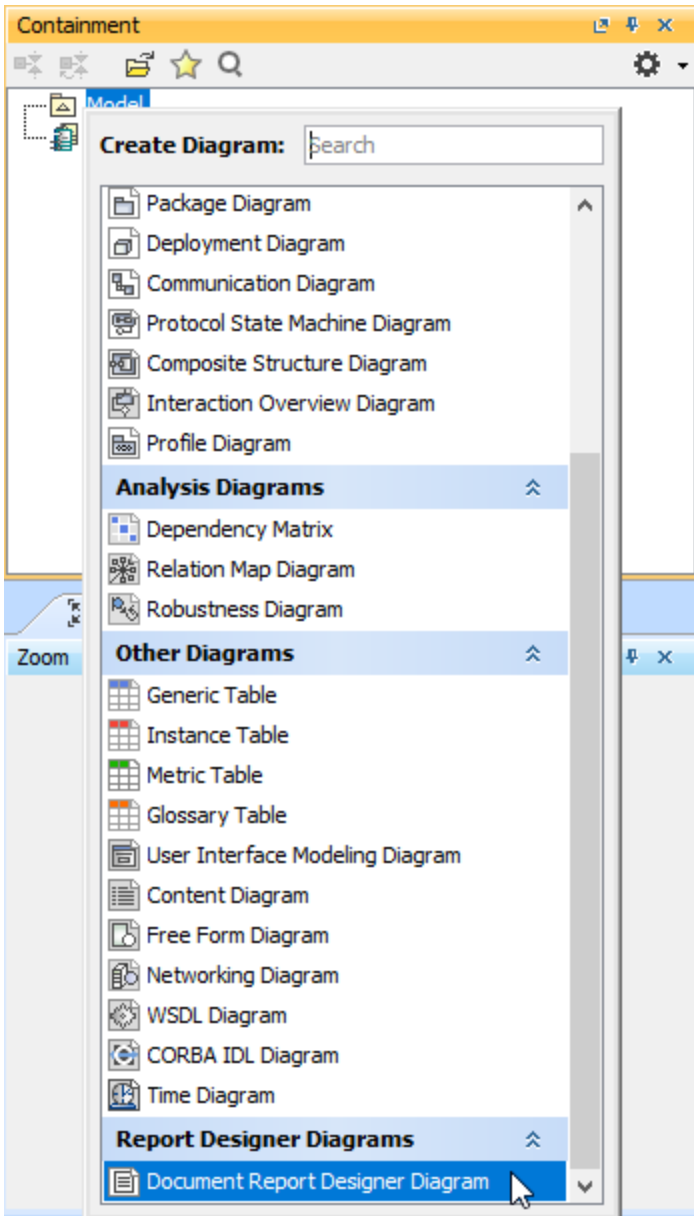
Containment

Model

Create Diagram: Search

Package Diagram
Deployment Diagram
Communication Diagram
Protocol State Machine Diagram
Composite Structure Diagram
Interaction Overview Diagram
Profile Diagram

Analysis Diagrams

Dependency Matrix
Relation Map Diagram
Robustness Diagram

Other Diagrams

Generic Table
Instance Table
Metric Table
Glossary Table
User Interface Modeling Diagram
Content Diagram
Free Form Diagram
Networking Diagram
WSDL Diagram
CORBA IDL Diagram
Time Diagram

Report Designer Diagrams

Document Report Designer Diagram

Zoom